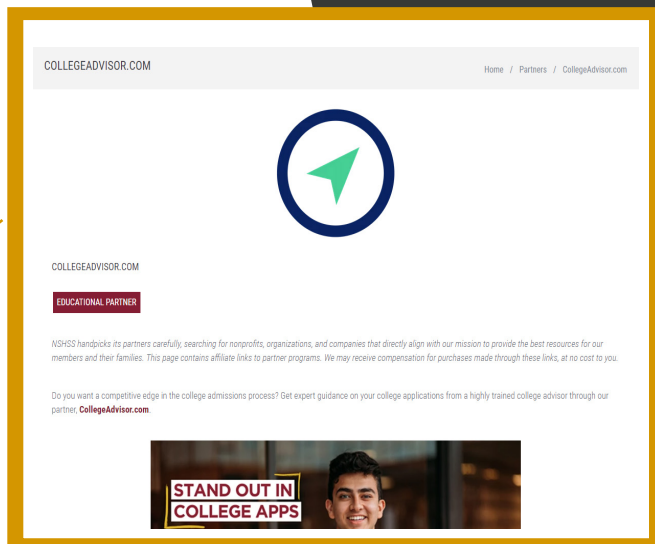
COLLEGEADVISOR.COM

Home / Partners / CollegeAdvisor.com

COLLEGEADVISOR.COM

EDUCATIONAL PARTNER

NSHSS handpicks its partners carefully, searching for nonprofits, organizations, and companies that directly align with our mission to provide the best resources for our members and their families. This page contains affiliate links to partner programs. We may receive compensation for purchases made through these links, at no cost to you.

Do you want a competitive edge in the college admissions process? Get expert guidance on your college applications from a highly trained college advisor through our partner, CollegeAdvisor.com.

STAND OUT IN COLLEGE APPS